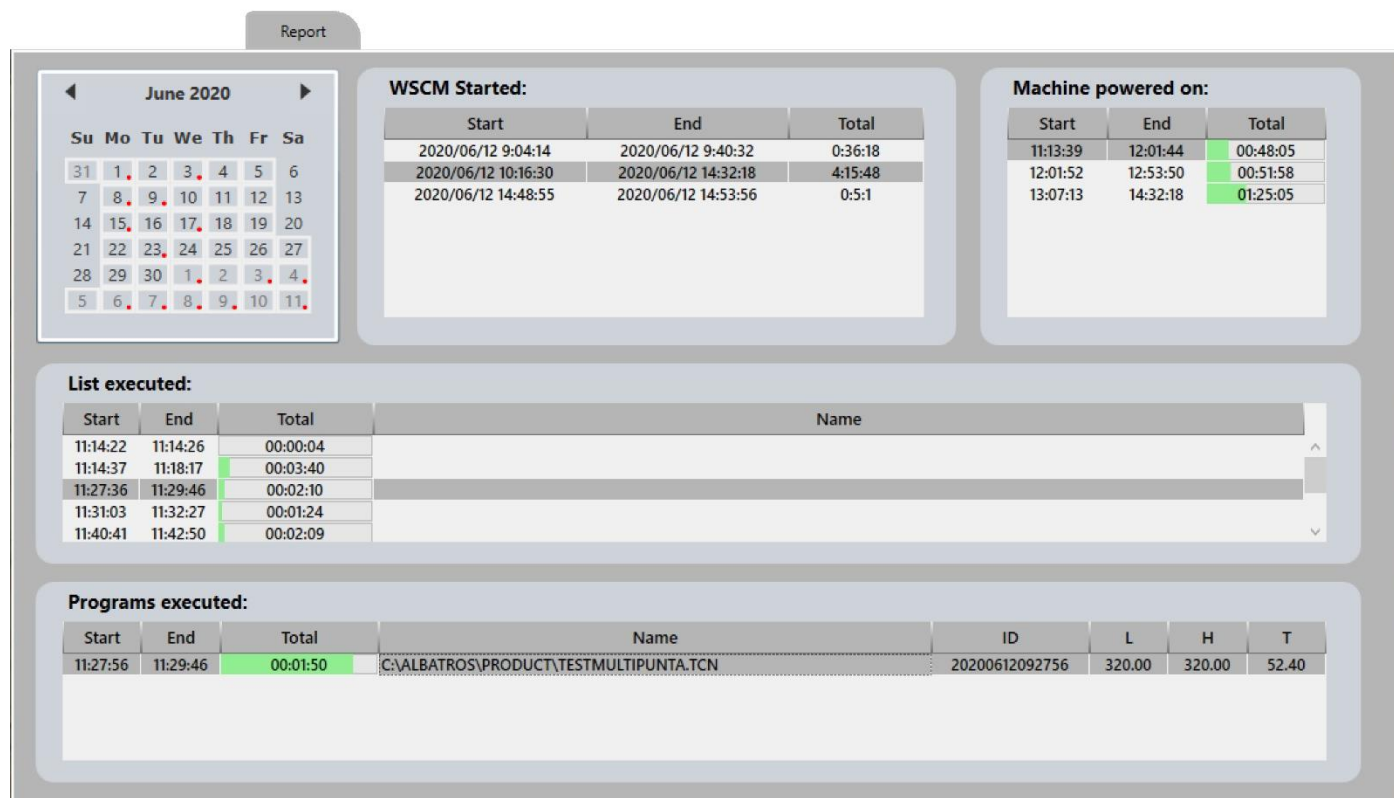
Report

June 2020

| Su | Mo | Tu | We | Th | Fr | Sa |
|---|---|---|---|---|---|---|
| 31 | 1 | 2 | 3 | 4 | 5 | 6 |
| 7 | 8 | 9 | 10 | 11 | 12 | 13 |
| 14 | 15 | 16 | 17 | 18 | 19 | 20 |
| 21 | 22 | 23 | 24 | 25 | 26 | 27 |
| 28 | 29 | 30 | 1 | 2 | 3 | 4 |
| 5 | 6 | 7 | 8 | 9 | 10 | 11 |

WSCM Started:

| Start | End | Total |
|---|---|---|
| 2020/06/12 9:04:14 | 2020/06/12 9:40:32 | 0:36:18 |
| 2020/06/12 10:16:30 | 2020/06/12 14:32:18 | 4:15:48 |
| 2020/06/12 14:48:55 | 2020/06/12 14:53:56 | 0:5:1 |

Machine powered on:

| Start | End | Total |
|---|---|---|
| 11:13:39 | 12:01:44 | 00:48:05 |
| 12:01:52 | 12:53:50 | 00:51:58 |
| 13:07:13 | 14:32:18 | 01:25:05 |

List executed:

| Start | End | Total | Name |
|---|---|---|---|
| 11:14:22 | 11:14:26 | 00:00:04 | |
| 11:14:37 | 11:18:17 | 00:03:40 | |
| 11:27:36 | 11:29:46 | 00:02:10 | |
| 11:31:03 | 11:32:27 | 00:01:24 | |
| 11:40:41 | 11:42:50 | 00:02:09 | |

Programs executed:

| Start | End | Total | Name | ID | L | H | T |
|---|---|---|---|---|---|---|---|
| 11:27:56 | 11:29:46 | 00:01:50 | C:\ALBATROS\PRODUCT\TESTMULTIPUNTA.TCN | 20200612092756 | 320.00 | 320.00 | 52.40 |